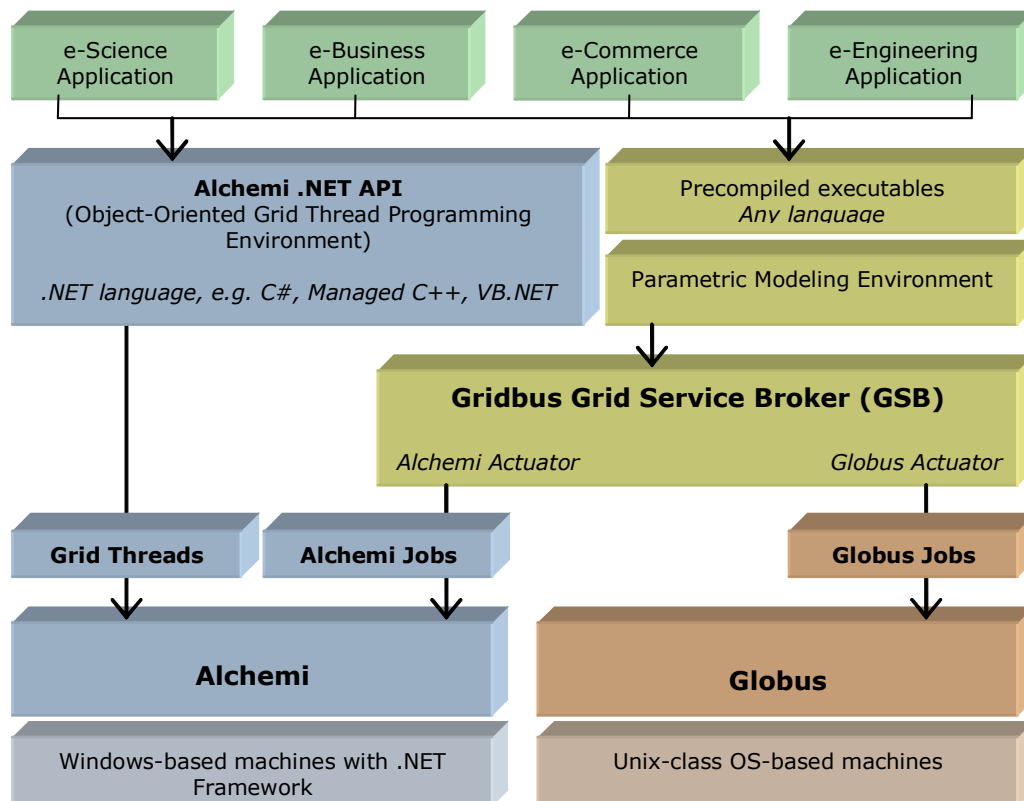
e-Science Application

e-Business Application

e-Commerce Application

e-Engineering Application

**Alchemi .NET API**
(Object-Oriented Grid Thread Programming Environment)

*.NET language, e.g. C#, Managed C++, VB.NET*

Precompiled executables
*Any language*

Parametric Modeling Environment

**Gridbus Grid Service Broker (GSB)**

*Alchemi Actuator*

*Globus Actuator*

**Grid Threads**

**Alchemi Jobs**

**Globus Jobs**

**Alchemi**

**Globus**

Windows-based machines with .NET Framework

Unix-class OS-based machines